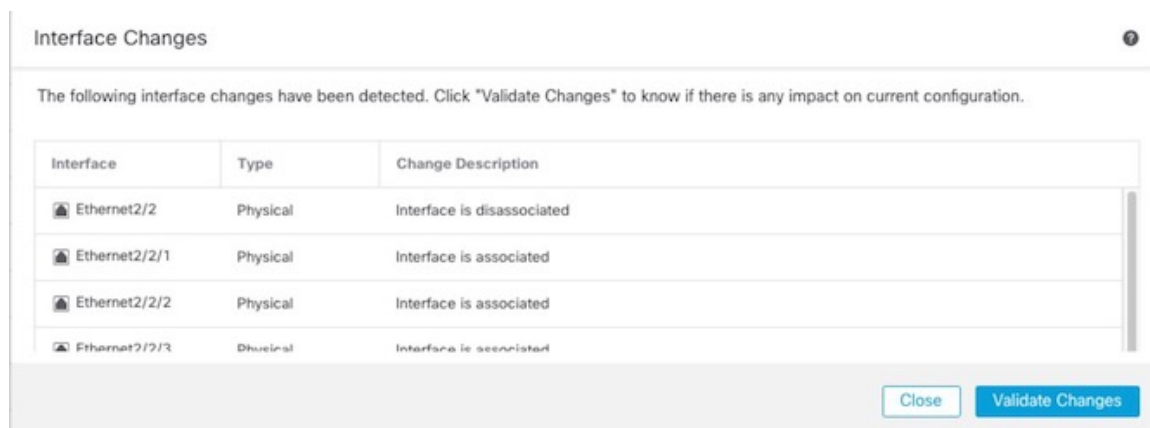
Interface Changes

The following interface changes have been detected. Click "Validate Changes" to know if there is any impact on current configuration.

| Interface | Type | Change Description |
|---|---|---|
| Ethernet2/2 | Physical | Interface is disassociated |
| Ethernet2/2/1 | Physical | Interface is associated |
| Ethernet2/2/2 | Physical | Interface is associated |
| Ethernet2/2/3 | Physical | Interface is associated |

Close
Validate Changes